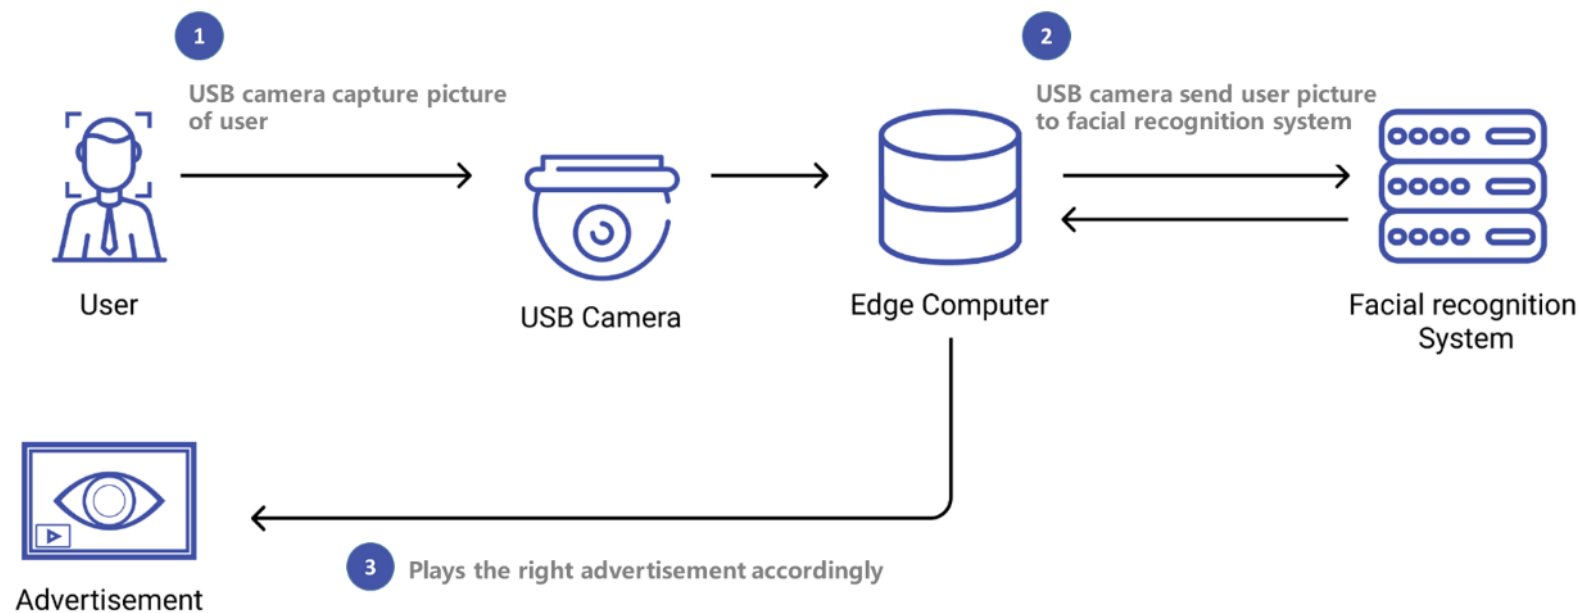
1

USB camera capture picture of user

User

USB Camera

2

USB camera send user picture to facial recognition system

Edge Computer

Facial recognition System

Advertisement

3

Plays the right advertisement accordingly